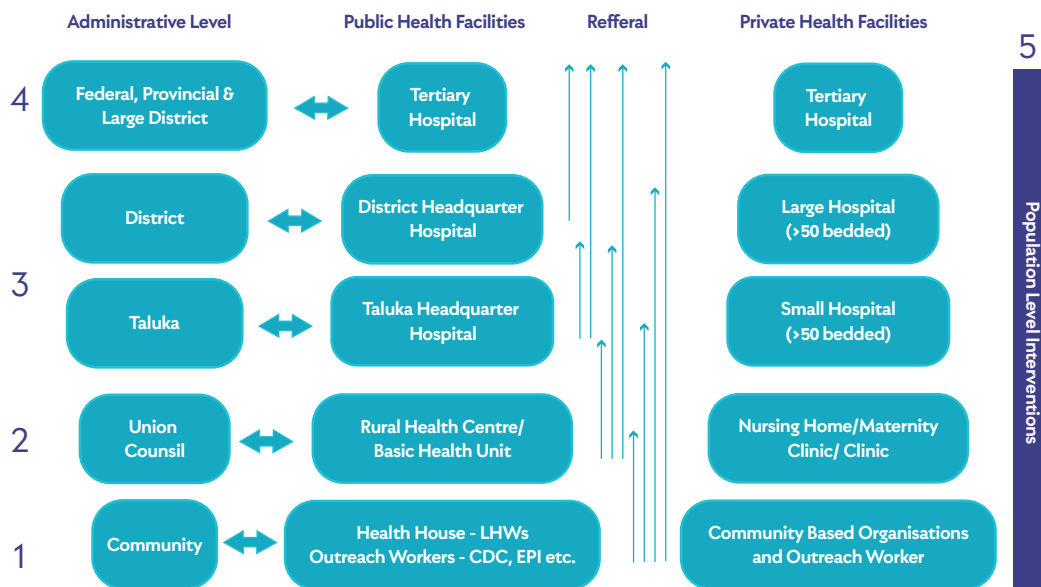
Administrative Level

Public Health Facilities

Refferal

Private Health Facilities

5

4

Federal, Provincial & Large District

Tertiary Hospital

Tertiary Hospital

District

District Headquarter Hospital

Large Hospital (>50 bedded)

3

Taluka

Taluka Headquarter Hospital

Small Hospital (>50 bedded)

2

Union Counsil

Rural Health Centre/ Basic Health Unit

Nursing Home/Maternity Clinic/ Clinic

1

Community

Health House - LHWs Outreach Workers - CDC, EPI etc.

Community Based Organisations and Outreach Worker

Population Level Interventions